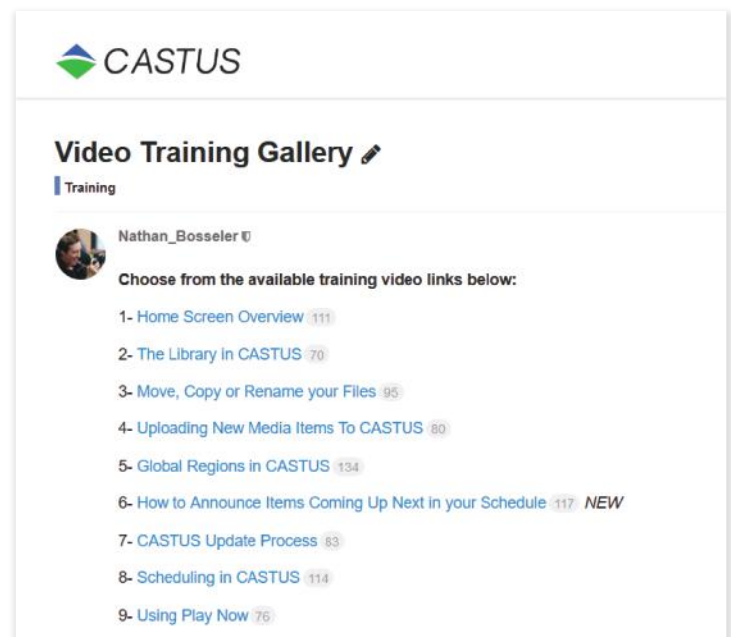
CASTUS

Video Training Gallery

Training

Nathan_Bosseler

Choose from the available training video links below:

1- Home Screen Overview 111

2- The Library in CASTUS 70

3- Move, Copy or Rename your Files 95

4- Uploading New Media Items To CASTUS 80

5- Global Regions in CASTUS 134

6- How to Announce Items Coming Up Next in your Schedule 117 NEW

7- CASTUS Update Process 83

8- Scheduling in CASTUS 114

9- Using Play Now 76